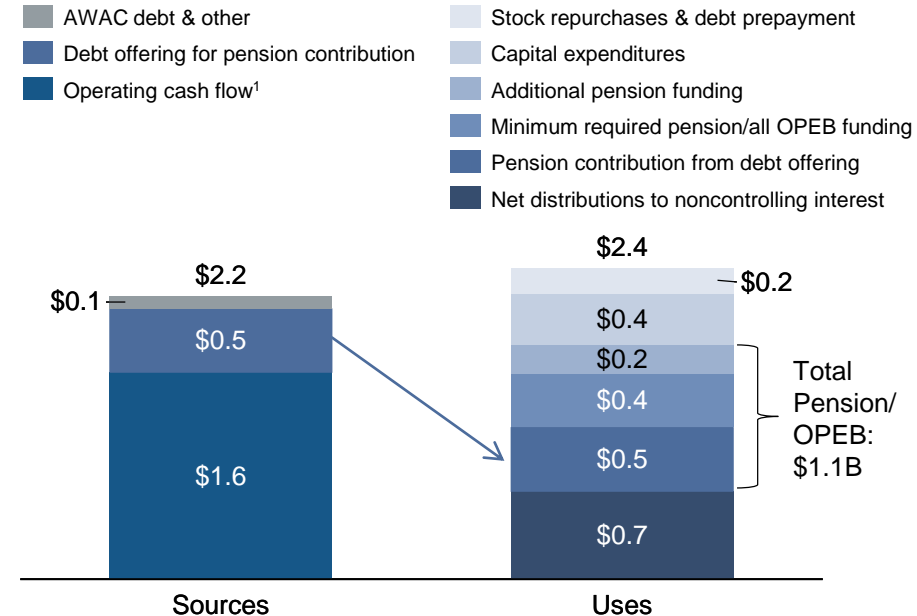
AWAC debt & other
Debt offering for pension contribution
Operating cash flow$^1$

Stock repurchases & debt prepayment
Capital expenditures
Additional pension funding
Minimum required pension/all OPEB funding
Pension contribution from debt offering
Net distributions to noncontrolling interest

$2.2
$0.1
$0.5
$1.6
Sources

$2.4
$0.2
$0.4
$0.2
$0.4
$0.5
$0.7
Uses

Total Pension/ OPEB: $1.1B